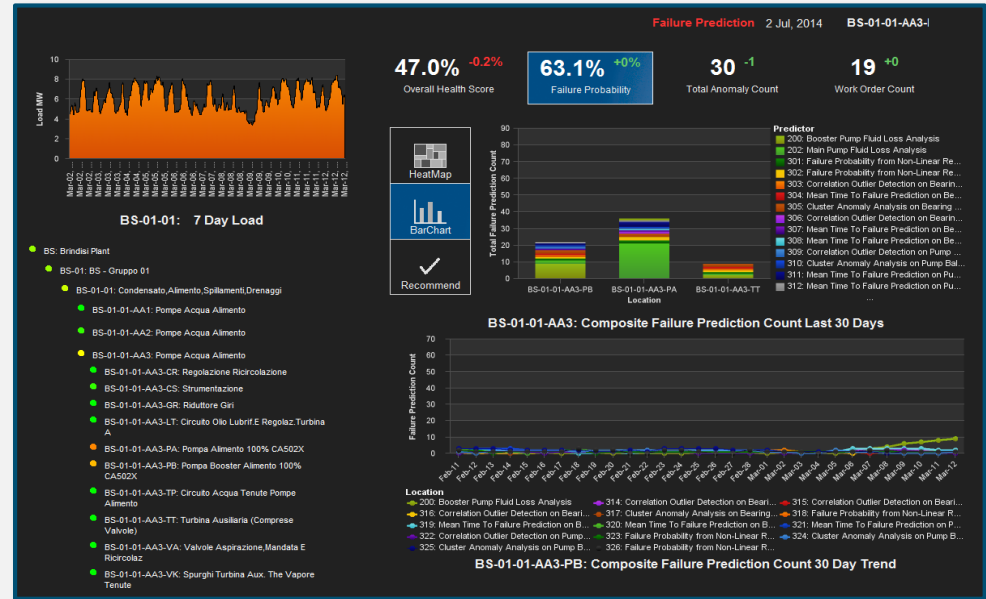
Failure Prediction 2 Jul, 2014 BS-01-01-AA3-I

47.0% -0.2%
Overall Health Score

63.1% +0%
Failure Probability

30 -1
Total Anomaly Count

19 +0
Work Order Count

10
8
6
4
2
0
Load MW
Mar-02 Mar-02 Mar-03 Mar-03 Mar-04 Mar-04 Mar-05 Mar-05 Mar-06 Mar-06 Mar-07 Mar-07 Mar-08 Mar-08 Mar-09 Mar-09 Mar-10 Mar-10 Mar-11 Mar-11 Mar-12 Mar-12

BS-01-01: 7 Day Load

BS: Brindisi Plant
BS-01: BS - Gruppo 01
BS-01-01: Condensato,Alimento,Spillamenti,Drenaggi
BS-01-01-AA1: Pompe Acqua Alimento
BS-01-01-AA2: Pompe Acqua Alimento
BS-01-01-AA3: Pompe Acqua Alimento
BS-01-01-AA3-CR: Regolazione Ricircolazione
BS-01-01-AA3-CS: Strumentazione
BS-01-01-AA3-GR: Riduttore Giri
BS-01-01-AA3-LT: Circuito Olio Lubrif.E Regolaz.Turbina A
BS-01-01-AA3-PA: Pompa Alimento 100% CA502X
BS-01-01-AA3-PB: Pompa Booster Alimento 100% CA502X
BS-01-01-AA3-TP: Circuito Acqua Tenute Pompe Alimento
BS-01-01-AA3-TT: Turbina Ausiliaria (Comprese Valvole)
BS-01-01-AA3-VA: Valvole Aspirazione,Mandata E Ricircolaz
BS-01-01-AA3-VK: Spurghi Turbina Aux. The Vapore Tenute

HeatMap
BarChart
Recommend

90
80
70
60
50
40
30
20
10
0
Total Failure Prediction Count
BS-01-01-AA3-PB BS-01-01-AA3-PA BS-01-01-AA3-TT
Location

Predictor
200: Booster Pump Fluid Loss Analysis
202: Main Pump Fluid Loss Analysis
301: Failure Probability from Non-Linear Re...
302: Failure Probability from Non-Linear Re...
303: Correlation Outlier Detection on Bearin...
304: Mean Time To Failure Prediction on Be...
305: Cluster Anomaly Analysis on Bearing ...
306: Correlation Outlier Detection on Bearin...
307: Mean Time To Failure Prediction on Be...
308: Mean Time To Failure Prediction on Be...
309: Correlation Outlier Detection on Pump ...
310: Cluster Anomaly Analysis on Pump Bal...
311: Mean Time To Failure Prediction on Pu...
312: Mean Time To Failure Prediction on Pu...
...

BS-01-01-AA3: Composite Failure Prediction Count Last 30 Days

70
60
50
40
30
20
10
0
Failure Prediction Count
Feb-11 Feb-12 Feb-13 Feb-14 Feb-15 Feb-16 Feb-17 Feb-18 Feb-19 Feb-20 Feb-21 Feb-22 Feb-23 Feb-24 Feb-25 Feb-26 Feb-27 Feb-28 Mar-01 Mar-02 Mar-03 Mar-04 Mar-05 Mar-06 Mar-07 Mar-08 Mar-09 Mar-10 Mar-11 Mar-12

Location
200: Booster Pump Fluid Loss Analysis
314: Correlation Outlier Detection on Beari...
315: Correlation Outlier Detection on Beari...
316: Correlation Outlier Detection on Beari...
317: Cluster Anomaly Analysis on Bearing...
318: Failure Probability from Non-Linear R...
319: Mean Time To Failure Prediction on B...
320: Mean Time To Failure Prediction on B...
321: Mean Time To Failure Prediction on B...
322: Correlation Outlier Detection on Pump...
323: Failure Probability from Non-Linear R...
324: Cluster Anomaly Analysis on Pump B...
325: Cluster Anomaly Analysis on Pump B...
326: Failure Probability from Non-Linear R...

BS-01-01-AA3-PB: Composite Failure Prediction Count 30 Day Trend